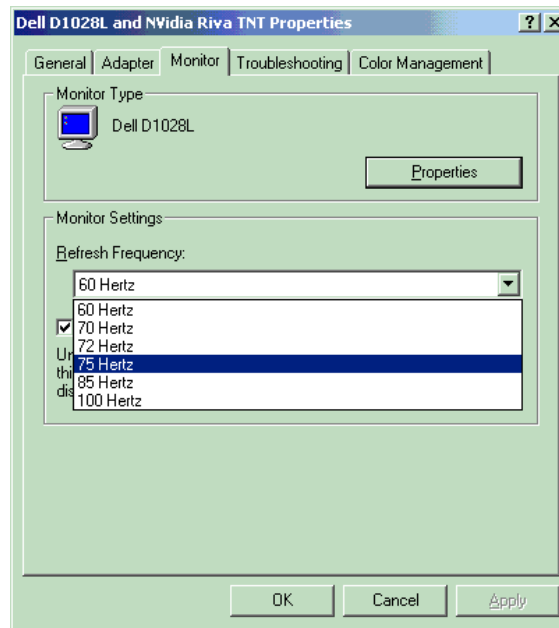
Dell D1028L and NVidia Riva TNT Properties

?
X

General | Adapter | Monitor | Troubleshooting | Color Management

Monitor Type

Dell D1028L

Properties

Monitor Settings

Refresh Frequency:

60 Hertz

60 Hertz
70 Hertz
72 Hertz
75 Hertz
85 Hertz
100 Hertz

Un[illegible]
thi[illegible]
dis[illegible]

OK
Cancel
Apply